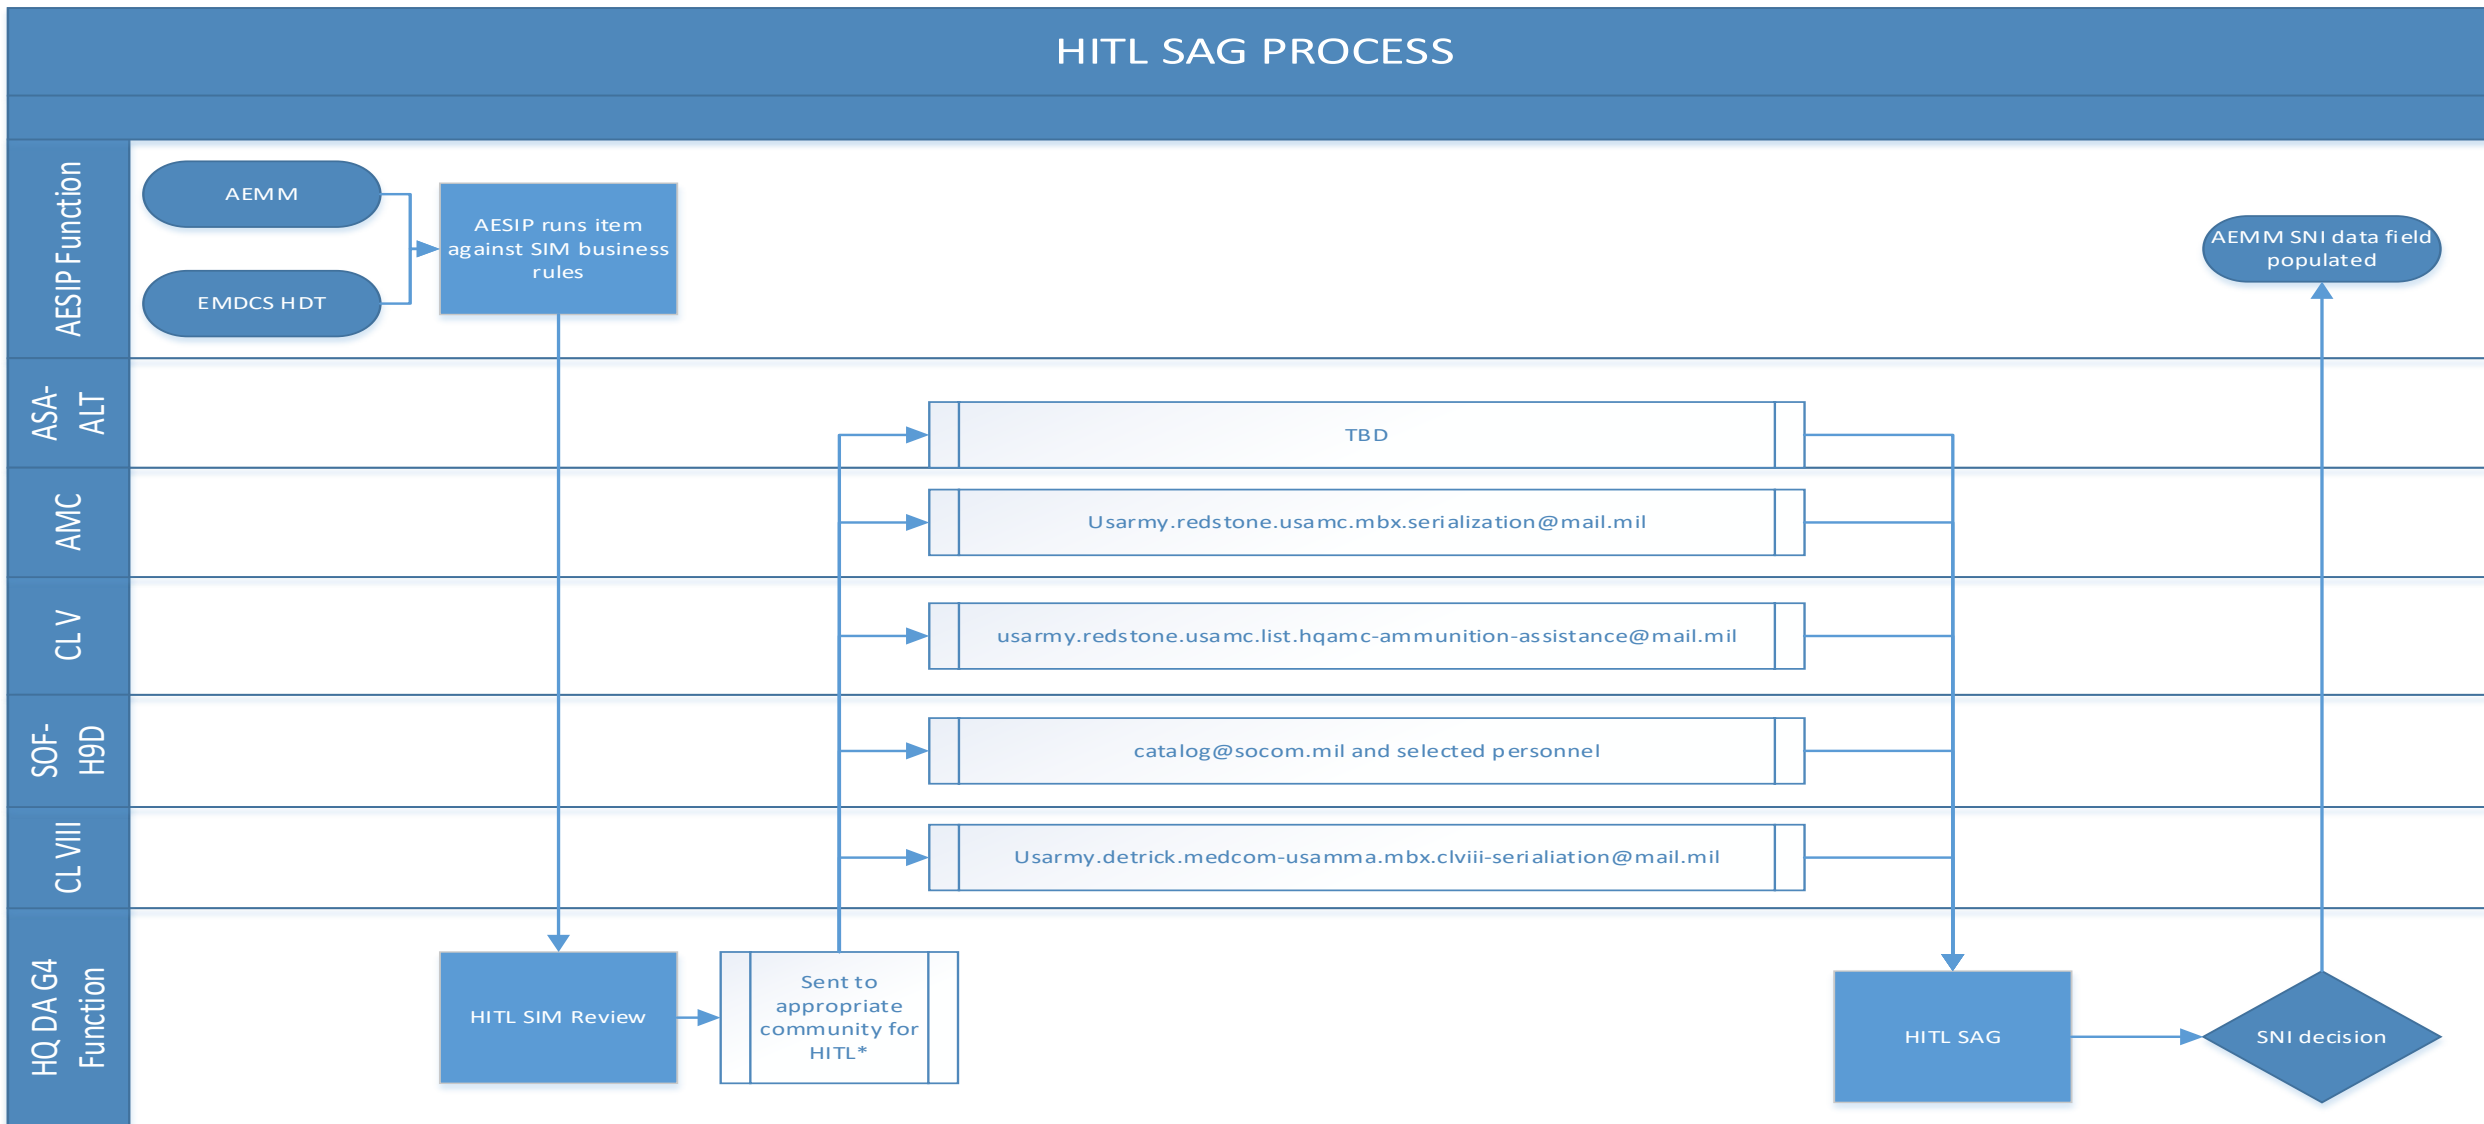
HITL SAG PROCESS

AESIP Function

AEMM

EMDCS HDT

AESIP runs item against SIM business rules

AEMM SNI data field populated

ASA-ALT

TBD

AMC

Usarmy.redstone.usamc.mbx.serialization@mail.mil

CL V

usarmy.redstone.usamc.list.hqamc-ammunition-assistance@mail.mil

SOF-H9D

catalog@socom.mil and selected personnel

CL VIII

Usarmy.detrick.medcom-usamma.mbx.clviii-serialiation@mail.mil

HQ DA G4 Function

HITL SIM Review

Sent to appropriate community for HITL*

HITL SAG

SNI decision